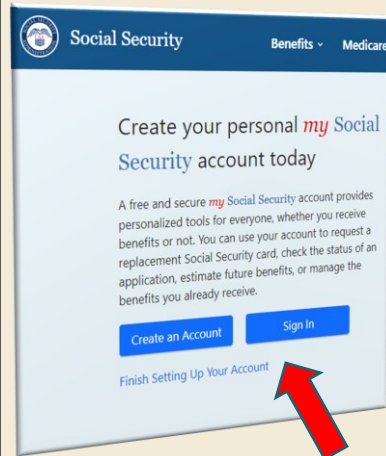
Social Security

Benefits ⌄ Medicare

Create your personal my Social Security account today

A free and secure my Social Security account provides personalized tools for everyone, whether you receive benefits or not. You can use your account to request a replacement Social Security card, check the status of an application, estimate future benefits, or manage the benefits you already receive.

Create an Account

Sign In

Finish Setting Up Your Account